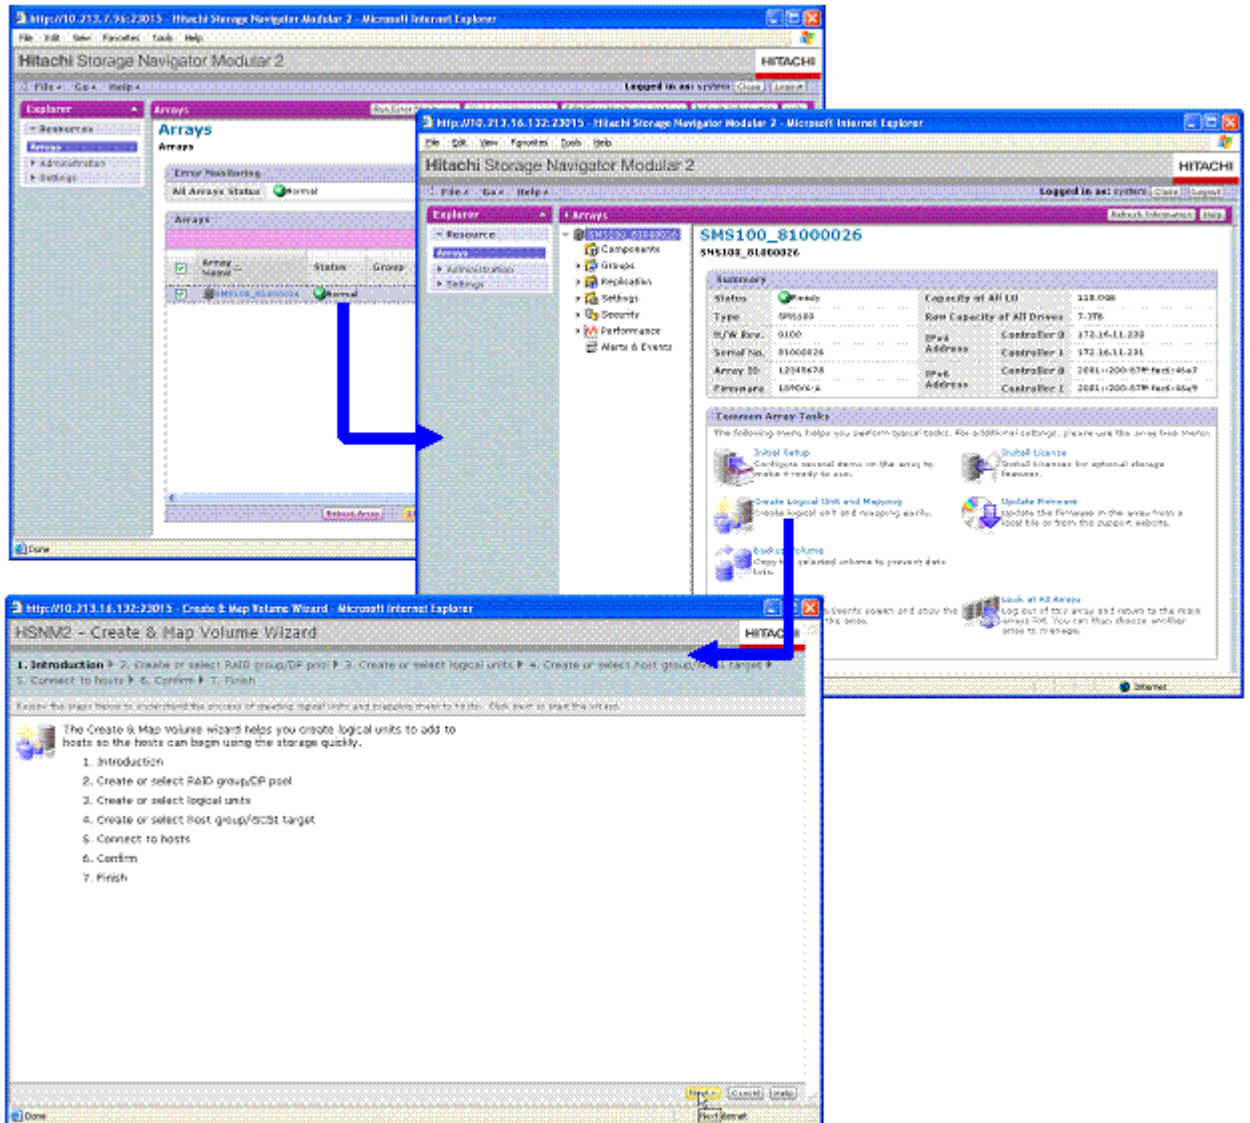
http://10.213.7.96:23015 - Hitachi Storage Navigator Modular 2 - Microsoft Internet Explorer

File Edit View Favorites Tools Help

Hitachi Storage Navigator Modular 2

HITACHI

File Go Help

Logged in as: system Close Logout

Explorer

Resources

Arrays

Administration

Settings

Arrays

Arrays

Arrays

Error Monitoring

All Arrays Status Normal

Arrays

Array Name Status Group

SMS100_81000026 Normal

Done

http://10.213.16.132:23015 - Hitachi Storage Navigator Modular 2 - Microsoft Internet Explorer

File Edit View Favorites Tools Help

Hitachi Storage Navigator Modular 2

HITACHI

File Go Help

Logged in as: system Close Logout

Explorer

Resource

Arrays

Administration

Settings

Arrays

Refresh Information Help

SMS100_81000026

Components

Groups

Replication

Settings

Security

Performance

Alerts & Events

SMS100_81000026

SMS100_81000026

Summary

| Status | Ready | Capacity of All LU | 118.0GB |
|---|---|---|---|
| Type | SMS100 | Raw Capacity of All Drives | 7.3TB |
| H/W Rev. | 0100 | IPv4 Address Controller 0 | 172.16.11.230 |
| Serial No. | 81000026 | Controller 1 | 172.16.11.231 |
| Array ID | 12345678 | IPv6 Address Controller 0 | 2001::200-67ff:fe6:46a7 |
| Firmware | 1890/A-A | Controller 1 | 2001::200-67ff:fe6:46a9 |

Common Array Tasks

The following items helps you perform typical tasks. For additional settings, please use the array tree menu.

Initial Setup
Configure essential items on the array to make it ready to use.

Install License
Install licenses for optional storage features.

Create Logical Unit and Mapping
Create logical unit and mapping easily.

Update Firmware
Update the firmware in the array from a local file or from the support website.

Backup Volume
Copy the selected volume to prevent data loss.

Look at All Arrays
Log out of this array and return to the main Arrays list. You can then choose another array to manage.

Internet

http://10.213.16.132:23015 - Create & Map Volume Wizard - Microsoft Internet Explorer

HSNM2 - Create & Map Volume Wizard

1. Introduction 2. Create or select RAID group/DP pool 3. Create or select logical units 4. Create or select host group/iSCSI target 5. Connect to hosts 6. Confirm 7. Finish

The Create & Map Volume wizard helps you create logical units to add to hosts so the hosts can begin using the storage quickly.

1. Introduction
2. Create or select RAID group/DP pool
3. Create or select logical units
4. Create or select host group/iSCSI target
5. Connect to hosts
6. Confirm
7. Finish

Next Cancel Help

Done